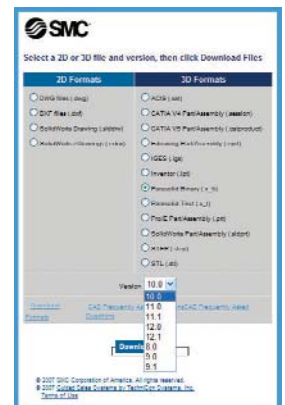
SMC

Select a 2D or 3D file and version, then click Download Files

| 2D Formats | 3D Formats |
|---|---|
| DWG files (.dwg) | ACIS (.sat) |
| DXF files (.dxf) | CATIA V4 Part/Assembly (.session) |
| SolidWorks Drawing (.slddrw) | CATIA V5 Part/Assembly (.catproduct) |
| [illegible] | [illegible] |
| | IGES (.igs) |
| | Inventor (.ipt) |
| | Parasolid Binary (.x_b) |
| | Parasolid Text (.x_t) |
| | ProE Part/Assembly (.prt) |
| | SolidWorks Part/Assembly (.sldprt) |
| | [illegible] |
| | STL (.stl) |

Version 10.0

10.0
11.0
11.1
12.0
12.1
8.0
9.0
9.1

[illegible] Formats | CAD Frequently Asked Questions | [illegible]CAD Frequently Asked Questions

Downl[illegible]

© 2007 SMC Corporation of America. All rights reserved.
© 2007 Cullect Cedes Systems by TechniCon Systems, Inc.
Terms of Use